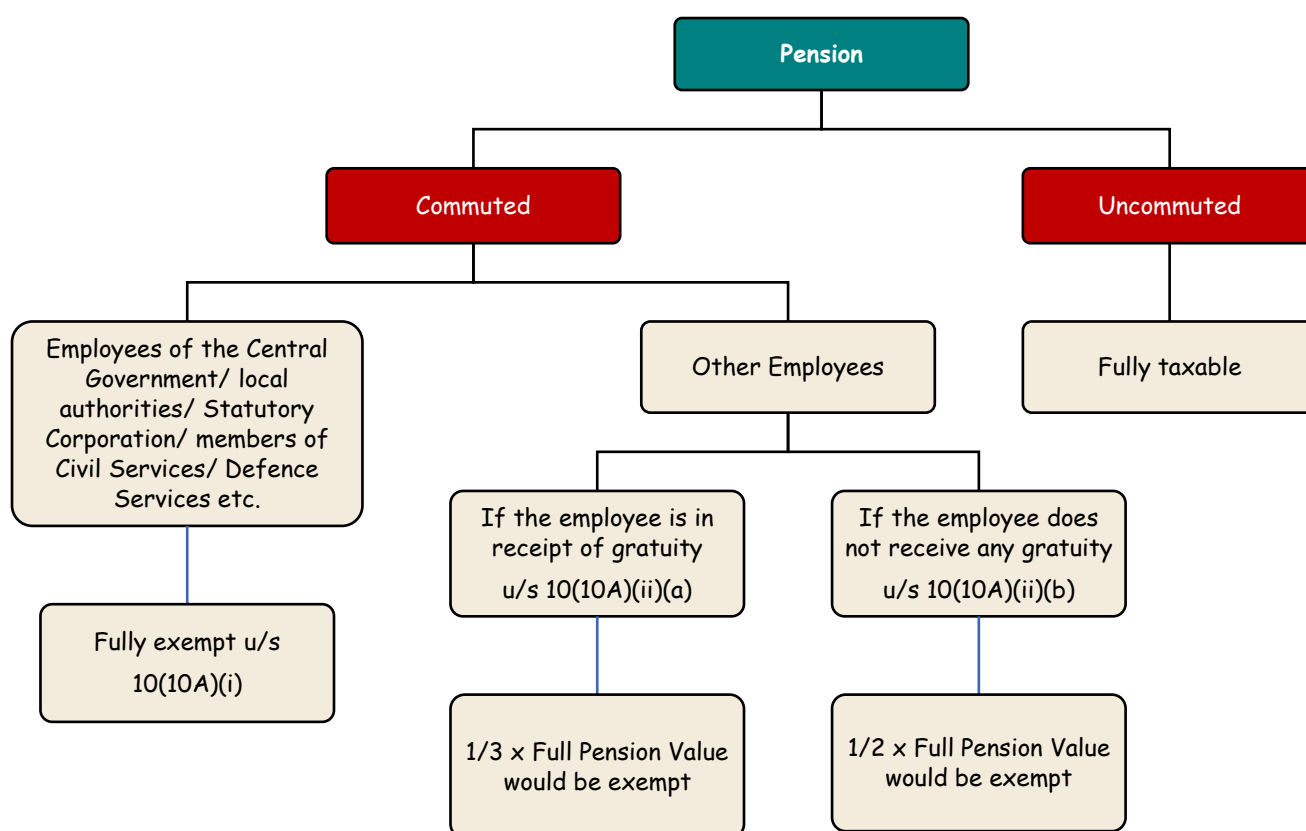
Pension

Commuted

Uncommuted

Employees of the Central Government/ local authorities/ Statutory Corporation/ members of Civil Services/ Defence Services etc.

Fully exempt u/s 10(10A)(i)

Other Employees

If the employee is in receipt of gratuity u/s 10(10A)(ii)(a)

$1/3 \times$ Full Pension Value would be exempt

If the employee does not receive any gratuity u/s 10(10A)(ii)(b)

$1/2 \times$ Full Pension Value would be exempt

Fully taxable